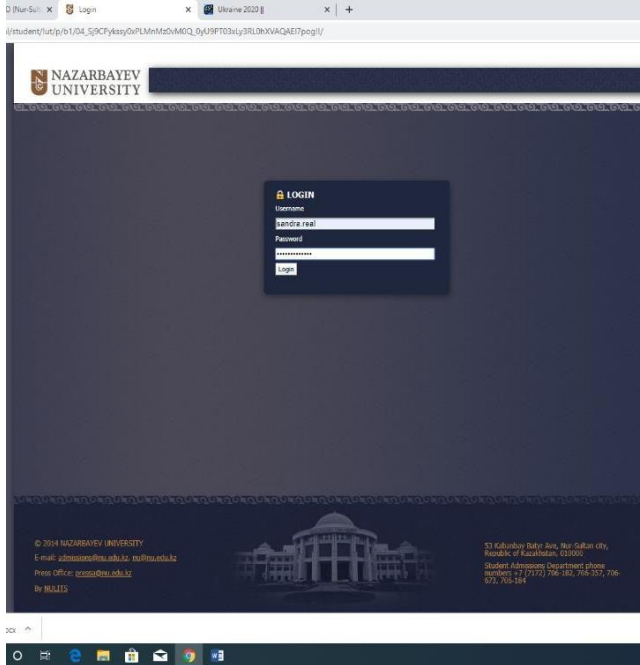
O (Nur-Sult × Login × Ukraine 2020 || × +

i/student/lut/p/b1/04_Sj9CFykssy0xPLMnMz0vMOQ_0yU9PT03aLy3RL0hXVAQAEi7pogI/

NAZARBAYEV UNIVERSITY

LOGIN
Username
sandra.real
Password
••••••••••••••
Login

© 2014 NAZARBAYEV UNIVERSITY
E-mail: admissions@nu.edu.kz, nu@nu.edu.kz
Press Office: pressa@nu.edu.kz
By NULITS

53 Kabanbay Batyr Ave, Nur-Sultan city, Republic of Kazakhstan, 010000
Student Admissions Department phone numbers +7 (7172) 706-182, 706-357, 706-673, 705-184

ocx ^